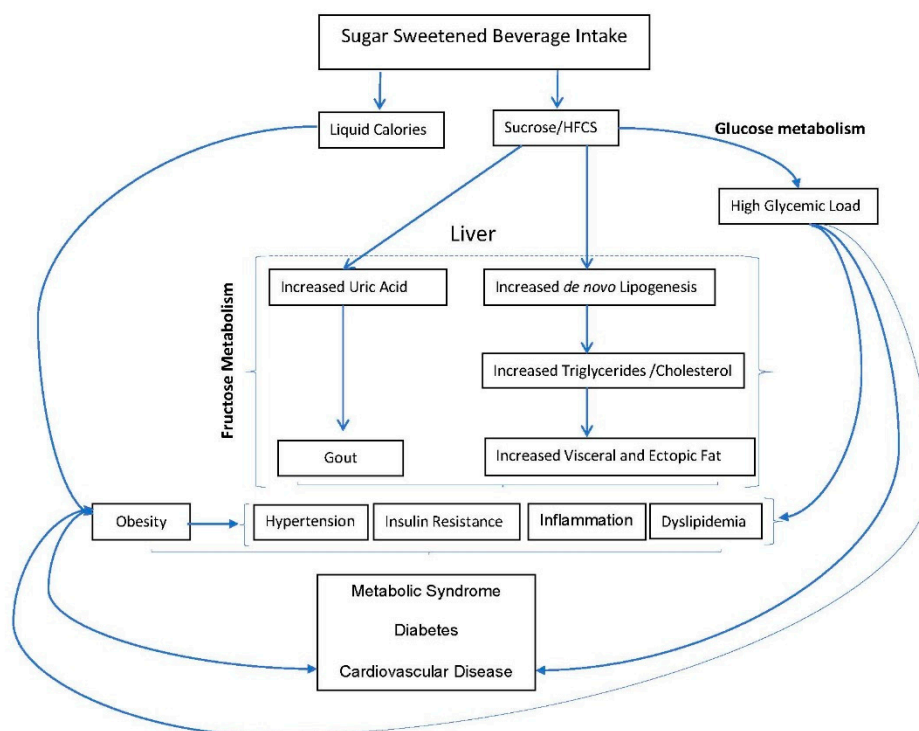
Sugar Sweetened Beverage Intake

Liquid Calories

Sucrose/HFCS

Glucose metabolism

High Glycemic Load

Liver

Fructose Metabolism

Increased Uric Acid

Increased *de novo* Lipogenesis

Increased Triglycerides /Cholesterol

Gout

Increased Visceral and Ectopic Fat

Obesity

Hypertension

Insulin Resistance

Inflammation

Dyslipidemia

Metabolic Syndrome

Diabetes

Cardiovascular Disease